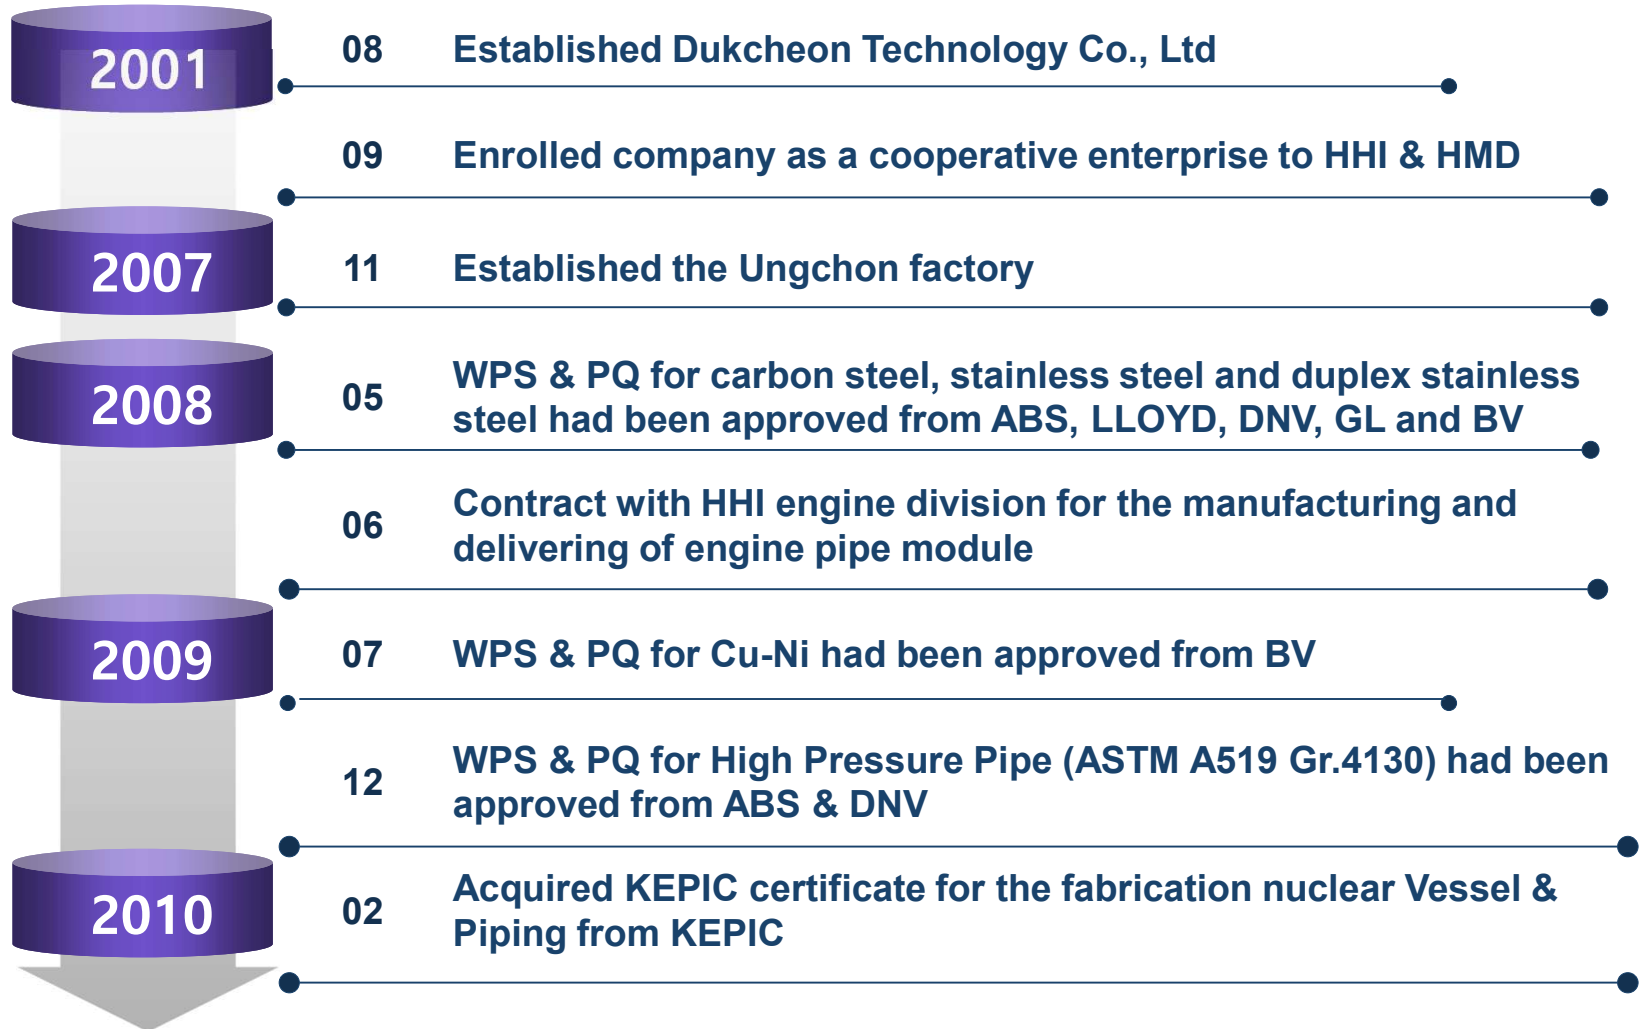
2001

08 Established Dukcheon Technology Co., Ltd

09 Enrolled company as a cooperative enterprise to HHI & HMD

2007

11 Established the Ungchon factory

2008

05 WPS & PQ for carbon steel, stainless steel and duplex stainless steel had been approved from ABS, LLOYD, DNV, GL and BV

06 Contract with HHI engine division for the manufacturing and delivering of engine pipe module

2009

07 WPS & PQ for Cu-Ni had been approved from BV

12 WPS & PQ for High Pressure Pipe (ASTM A519 Gr.4130) had been approved from ABS & DNV

2010

02 Acquired KEPIC certificate for the fabrication nuclear Vessel & Piping from KEPIC